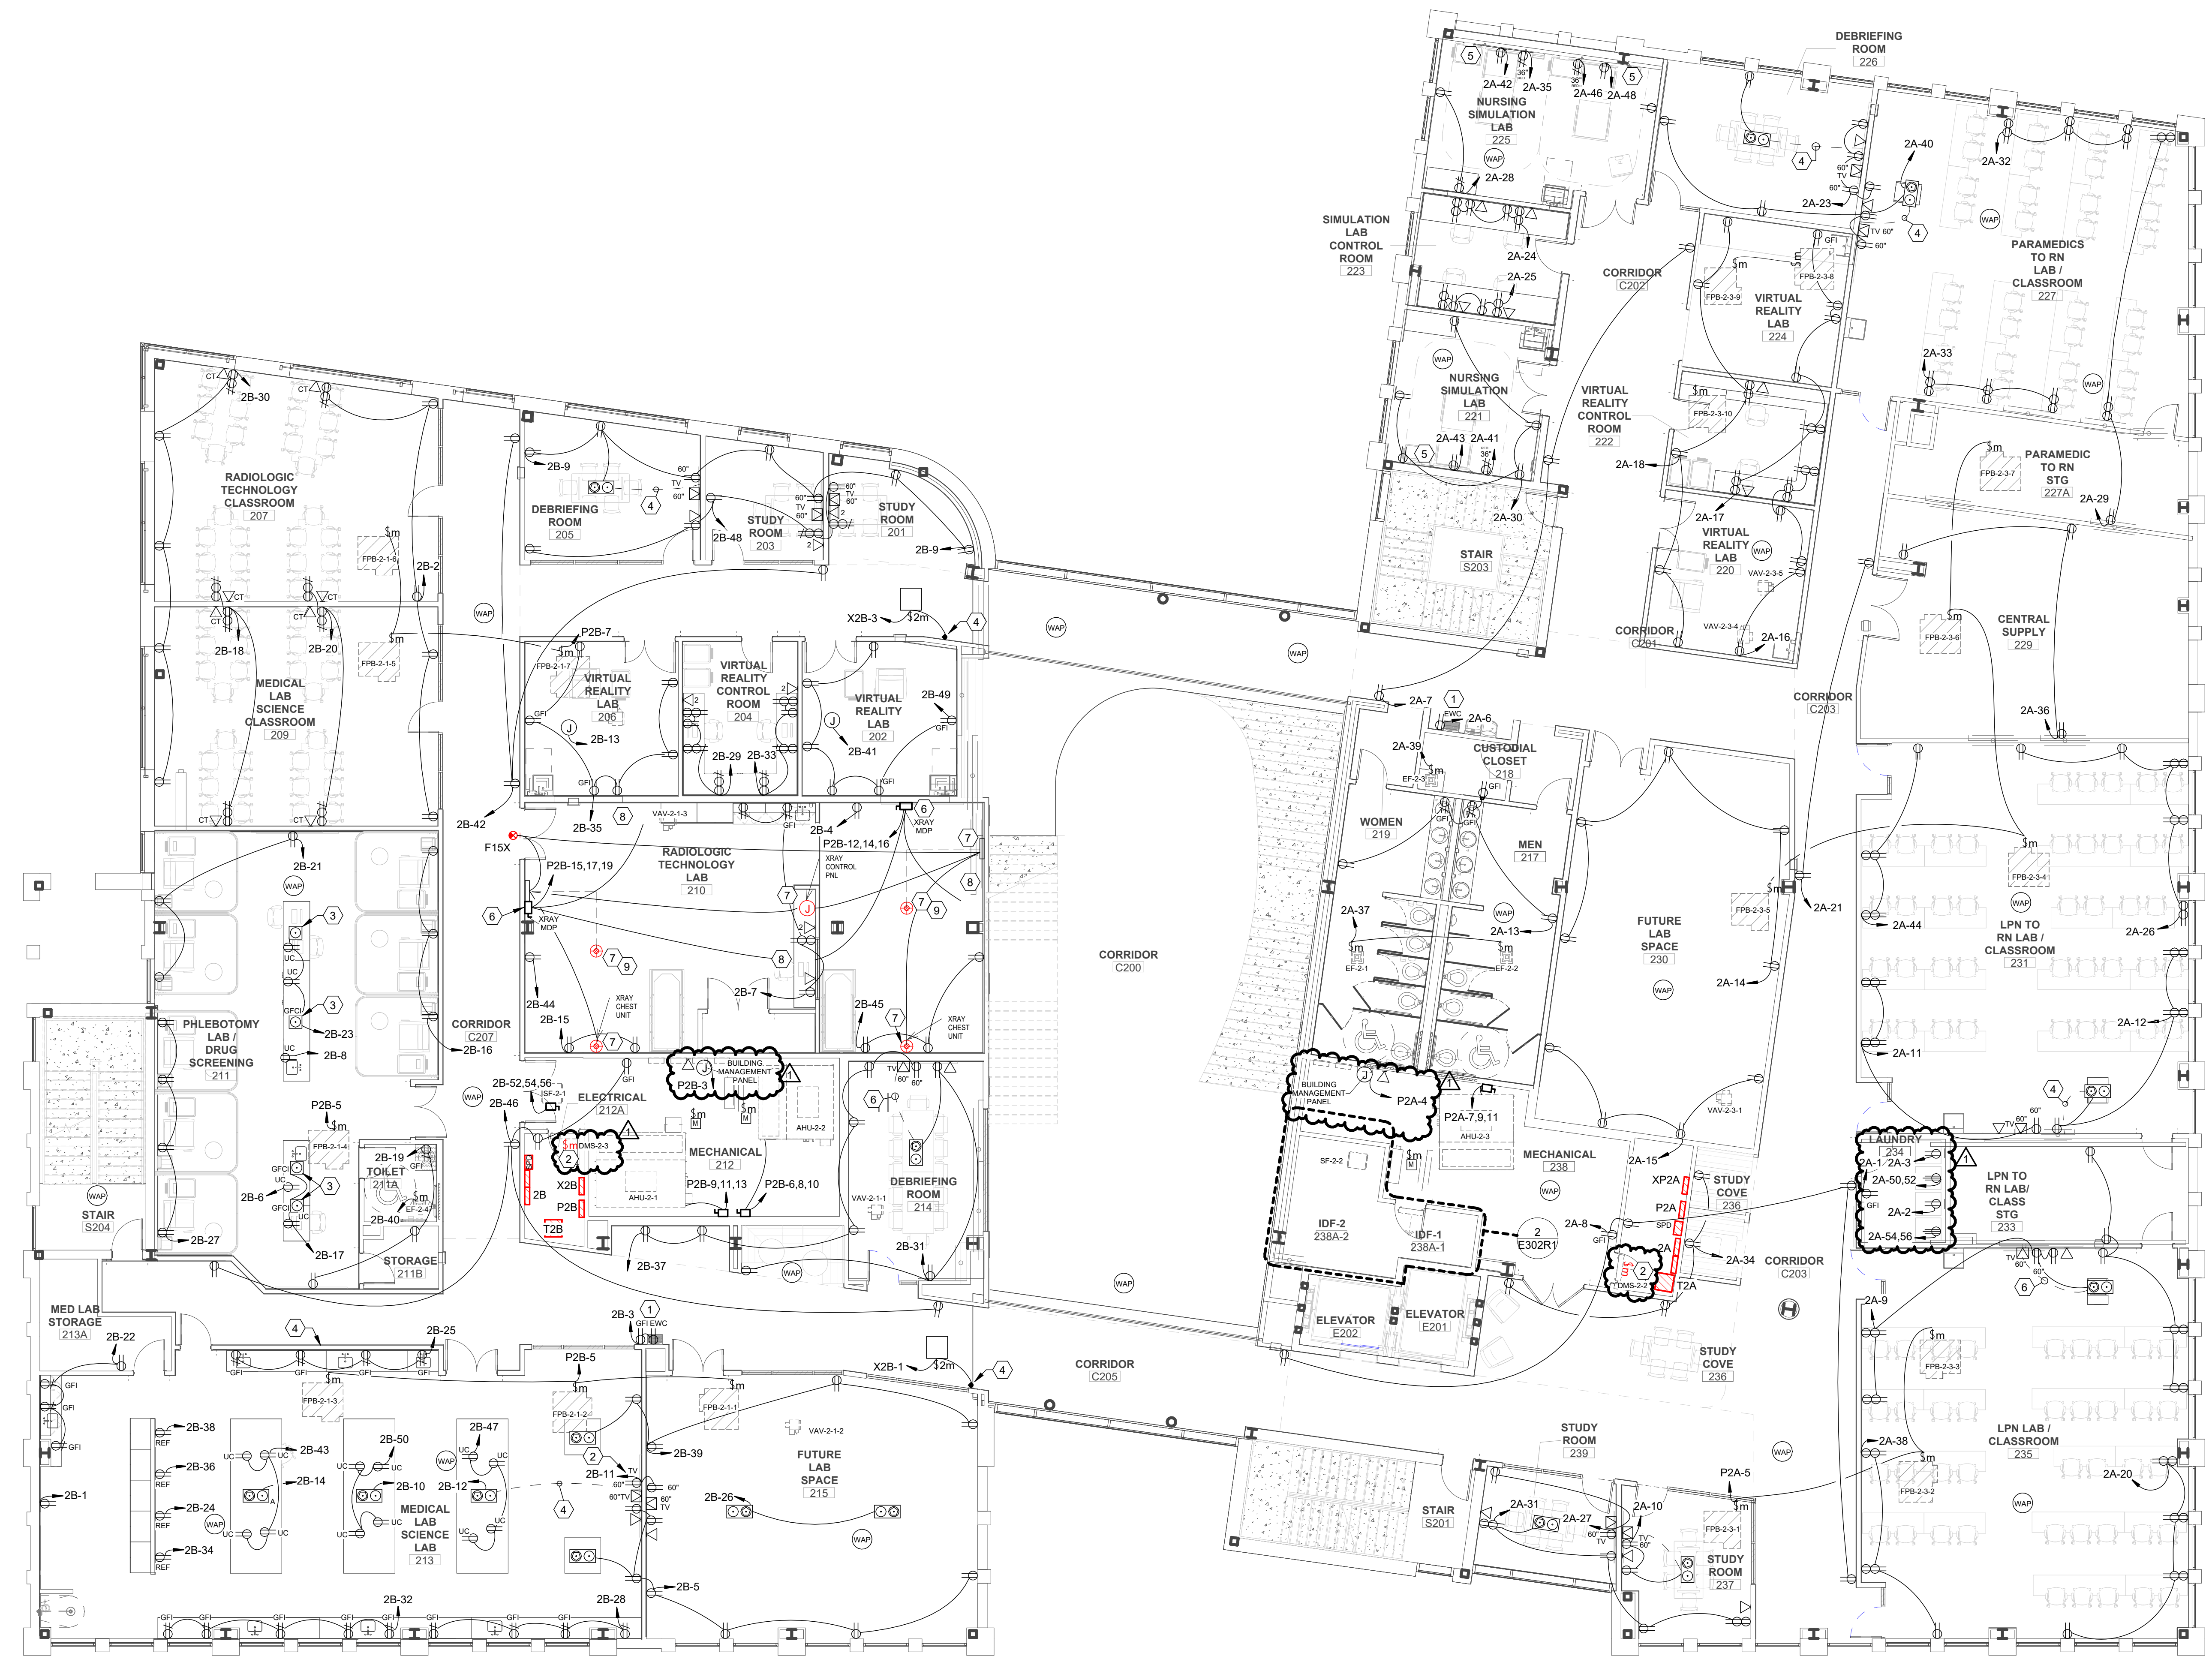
DEBRIEFING ROOM 226

NURSING SIMULATION LAB 225

2A-42 2A-35 2A-46 2A-48 2A-28

SIMULATION LAB CONTROL ROOM 223

2A-24 2A-25

NURSING SIMULATION LAB 221

2A-43 2A-41

VIRTUAL REALITY CONTROL ROOM 222

2A-18

2A-30

STAIR S203

CORRIDOR C202

VIRTUAL REALITY LAB 224

FPB-2-3-9 FPB-2-3-8 FPB-2-3-10

2A-17

VIRTUAL REALITY LAB 220

VAV-2-3-5 VAV-2-3-4

CORRIDOR C201

2A-16

2A-40 2A-23 2A-32

PARAMEDICS TO RN LAB / CLASSROOM 227

2A-33

PARAMEDIC TO RN STG 227A

FPB-2-3-7

2A-29

CENTRAL SUPPLY 229

FPB-2-3-6

CORRIDOR C203

2A-36

RADIOLOGIC TECHNOLOGY CLASSROOM 207

2B-30

FPB-2-1-6

2B-2

MEDICAL LAB SCIENCE CLASSROOM 209

2B-18 2B-20

FPB-2-1-5

DEBRIEFING ROOM 205

2B-9

STUDY ROOM 203

STUDY ROOM 201

2B-48 2B-9

X2B-3

VIRTUAL REALITY LAB 206

P2B-7 FPB-2-1-7

2B-13

VIRTUAL REALITY CONTROL ROOM 204

2B-29 2B-33

VIRTUAL REALITY LAB 202

2B-49 2B-41

2B-42 2B-35

VAV-2-1-3

2B-4

P2B-12,14,16

XRAY MDP

XRAY CONTROL PNL

F15X

RADIOLOGIC TECHNOLOGY LAB 210

P2B-15,17,19

XRAY MDP

2B-7

2B-44 2B-15

XRAY CHEST UNIT

2B-45

XRAY CHEST UNIT

2B-21

PHLEBOTOMY LAB / DRUG SCREENING 211

2B-23 2B-8

CORRIDOR C207

2B-16

P2B-5 FPB-2-1-4

2B-19 TOILET 211A

EF-2-4

2B-6 2B-40

2B-17

STORAGE 211B

2B-27

STAIR S204

2B-52,54,56 2B-46

ISF-2-1

ELECTRICAL 212A

BUILDING MANAGEMENT PANEL

P2B-3

AHU-2-2

DMS-2-3

MECHANICAL 212

AHU-2-1

X2B P2B 2B T2B

P2B-9,11,13 P2B-6,8,10

VAV-2-1-1

DEBRIEFING ROOM 214

2B-31

2B-37

CORRIDOR C200

WAP

2A-7 2A-6 EWC

2A-39

CUSTODIAL CLOSET 218

EF-2-3

WOMEN 219

MEN 217

2A-37

EF-2-1 EF-2-2

2A-13

FUTURE LAB SPACE 230

FPB-2-3-5

2A-14

2A-21

BUILDING MANAGEMENT PANEL

P2A-4

P2A-7,9,11

AHU-2-3

SF-2-2

MECHANICAL 238

VAV-2-3-1

IDF-2 238A-2

IDF-1 238A-1

2 E302R1

2A-15

XP2A P2A SPD 2A

STUDY COVE 236

2A-8

DMS-2-2

T2A

2A-34

ELEVATOR E202

ELEVATOR E201

STUDY COVE 236

CORRIDOR C203

LPN TO RN LAB / CLASSROOM 231

FPB-2-3-4

2A-44 2A-26 2A-11 2A-12

LAUNDRY 234

2A-1 2A-3 2A-50,52 2A-2 2A-54,56

LPN TO RN LAB/ CLASS STG 233

2A-9

FPB-2-3-3

2A-38

LPN LAB / CLASSROOM 235

FPB-2-3-2

2A-20

MED LAB STORAGE 213A

2B-22

2B-25

2B-3

P2B-5

FPB-2-1-3

FPB-2-1-2

FPB-2-1-1

X2B-1

CORRIDOR C205

2B-38 2B-36 2B-24 2B-34

2B-43 2B-14

2B-50 2B-10

2B-47 2B-12

MEDICAL LAB SCIENCE LAB 213

2B-1

2B-11

2B-39

FUTURE LAB SPACE 215

VAV-2-1-2

2B-26

2B-5

2B-32 2B-28

STUDY ROOM 239

STAIR S201

2A-31 2A-27

2A-5 2A-10

FPB-2-3-1

STUDY ROOM 237